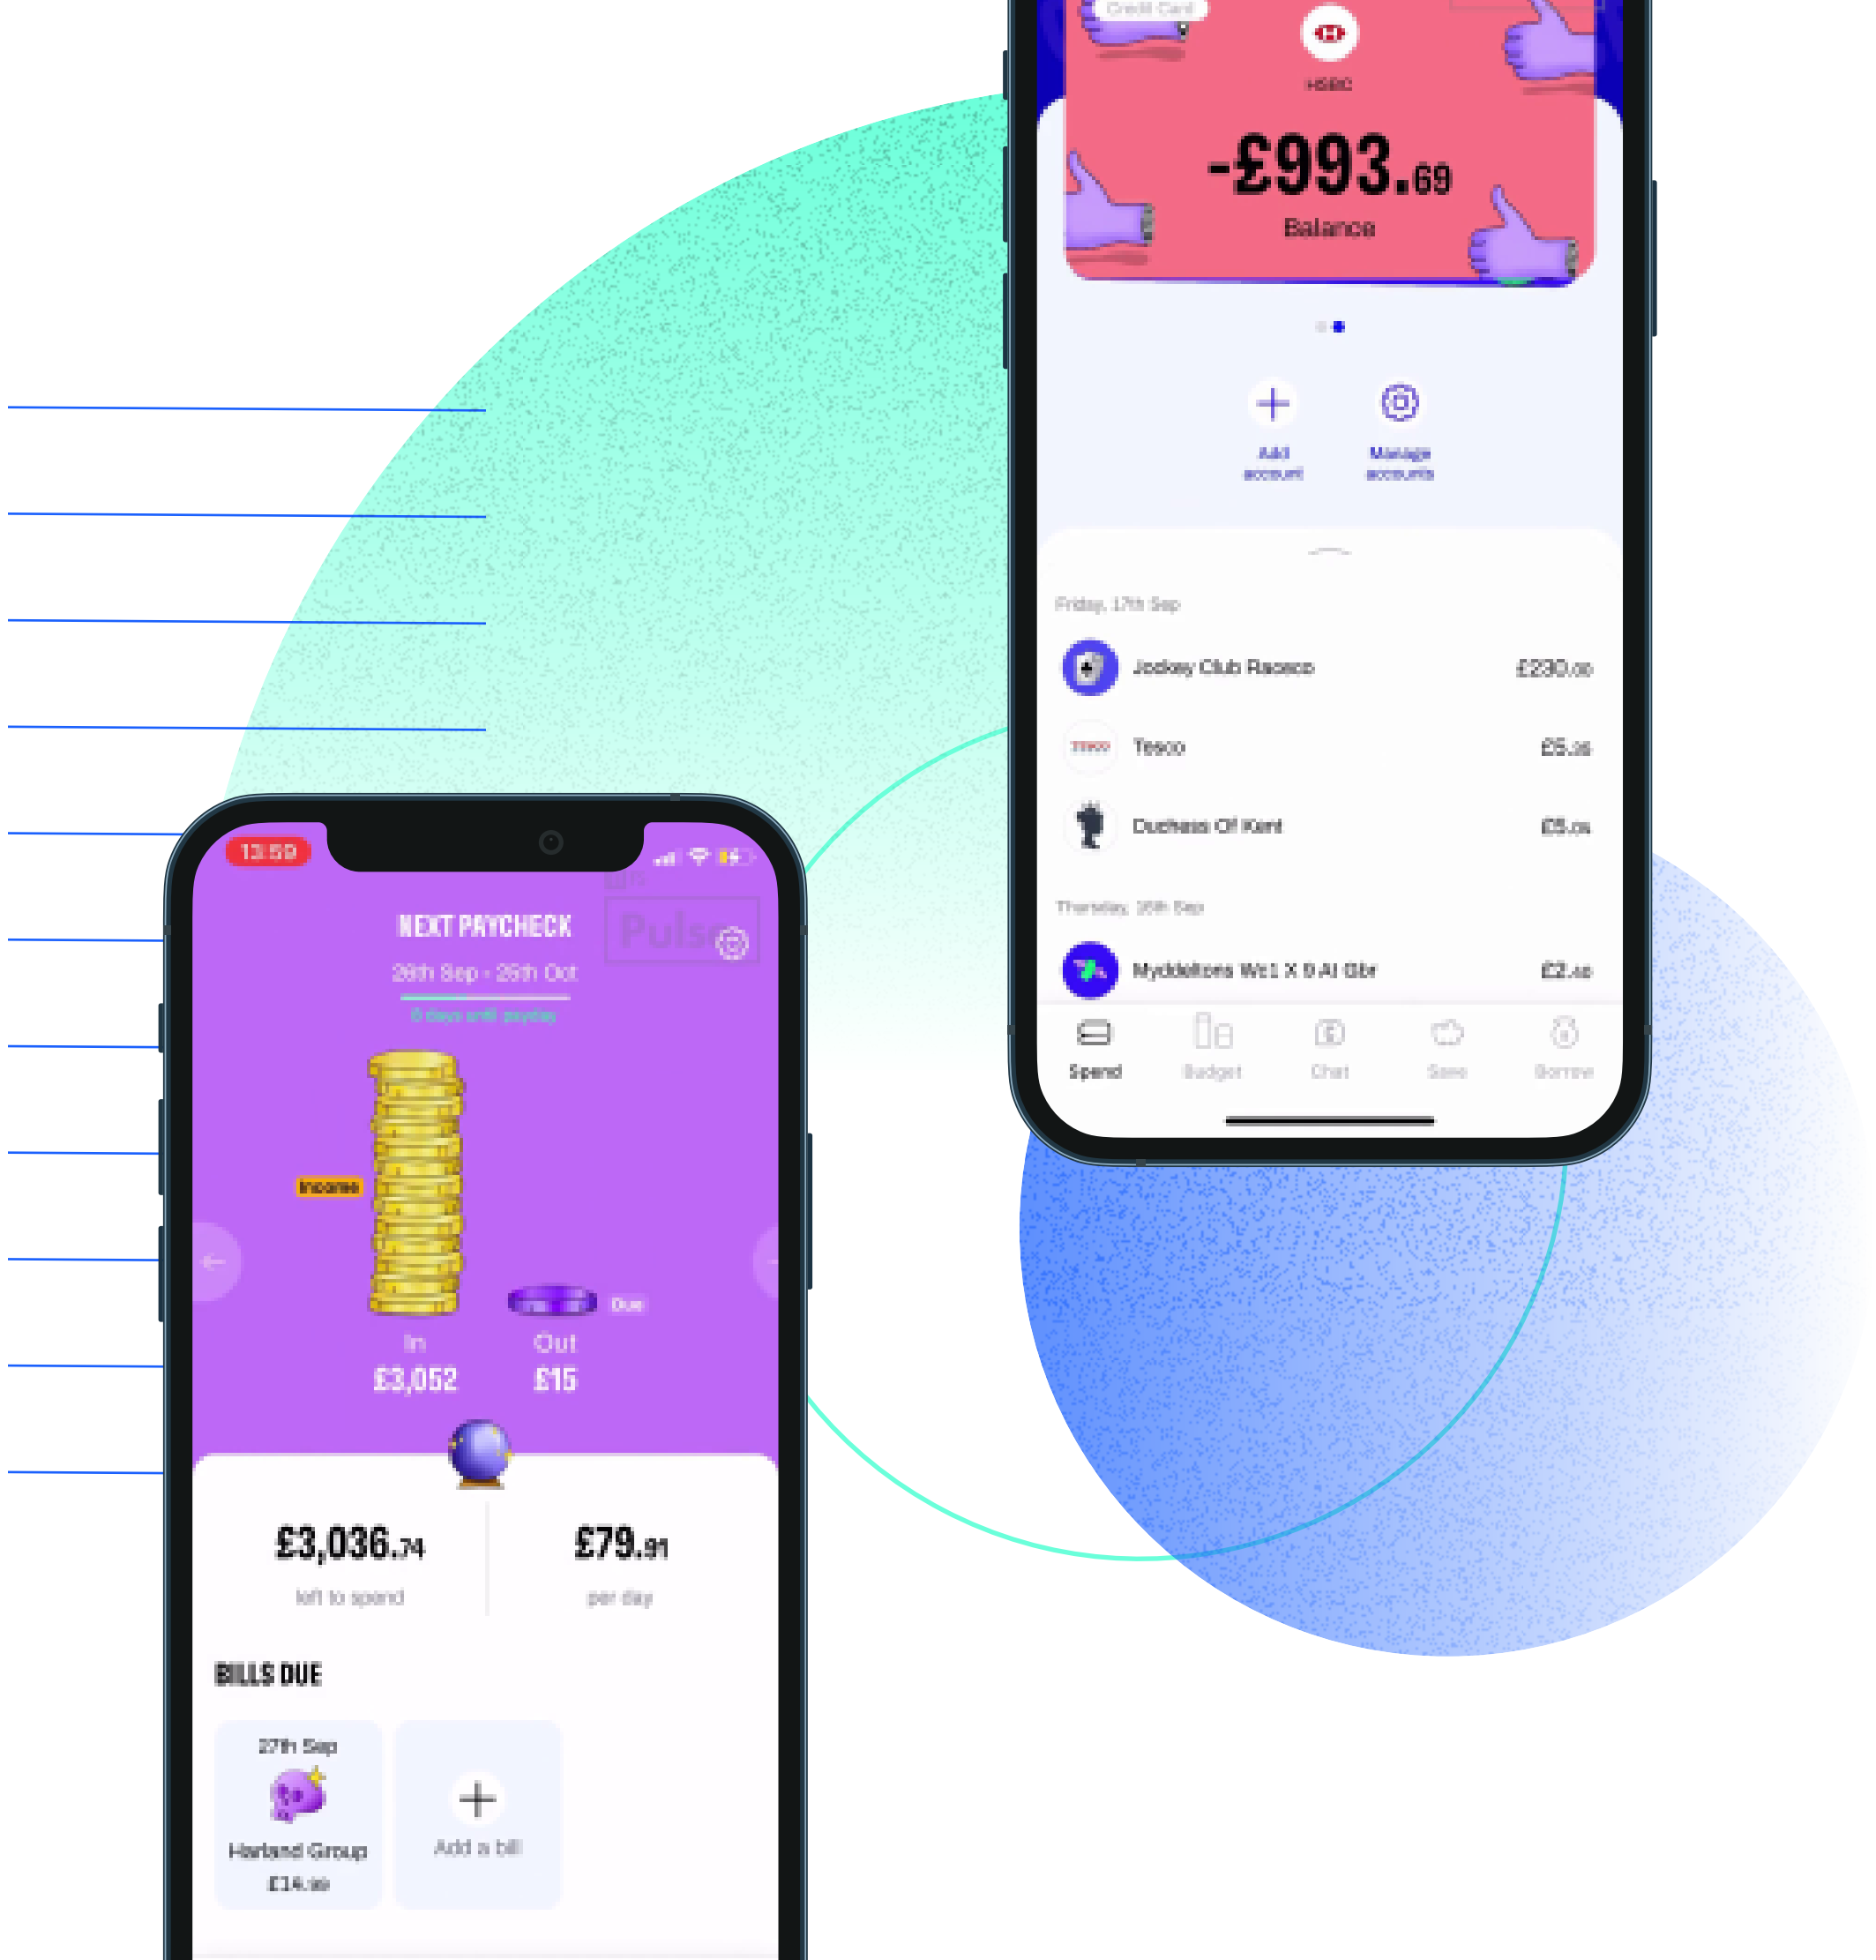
Credit Card
HSBC
-£993.69
Balance

Add account
Manage accounts

Friday, 17th Sep
Jockey Club Raceco £230.00
Tesco £5.25
Duchess Of Kent £5.05
Thursday, 16th Sep
Myddeltons Wc1 X 9 Al Gbr £2.40

Spend
Budget
Chat
Save
Borrow

13:59
Pulse
NEXT PAYCHECK
26th Sep - 25th Oct
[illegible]
Income
Due
In
£3,052
Out
£15

£3,036.74
left to spend
£79.91
per day

BILLS DUE
27th Sep
Harland Group
£14.99
Add a bill